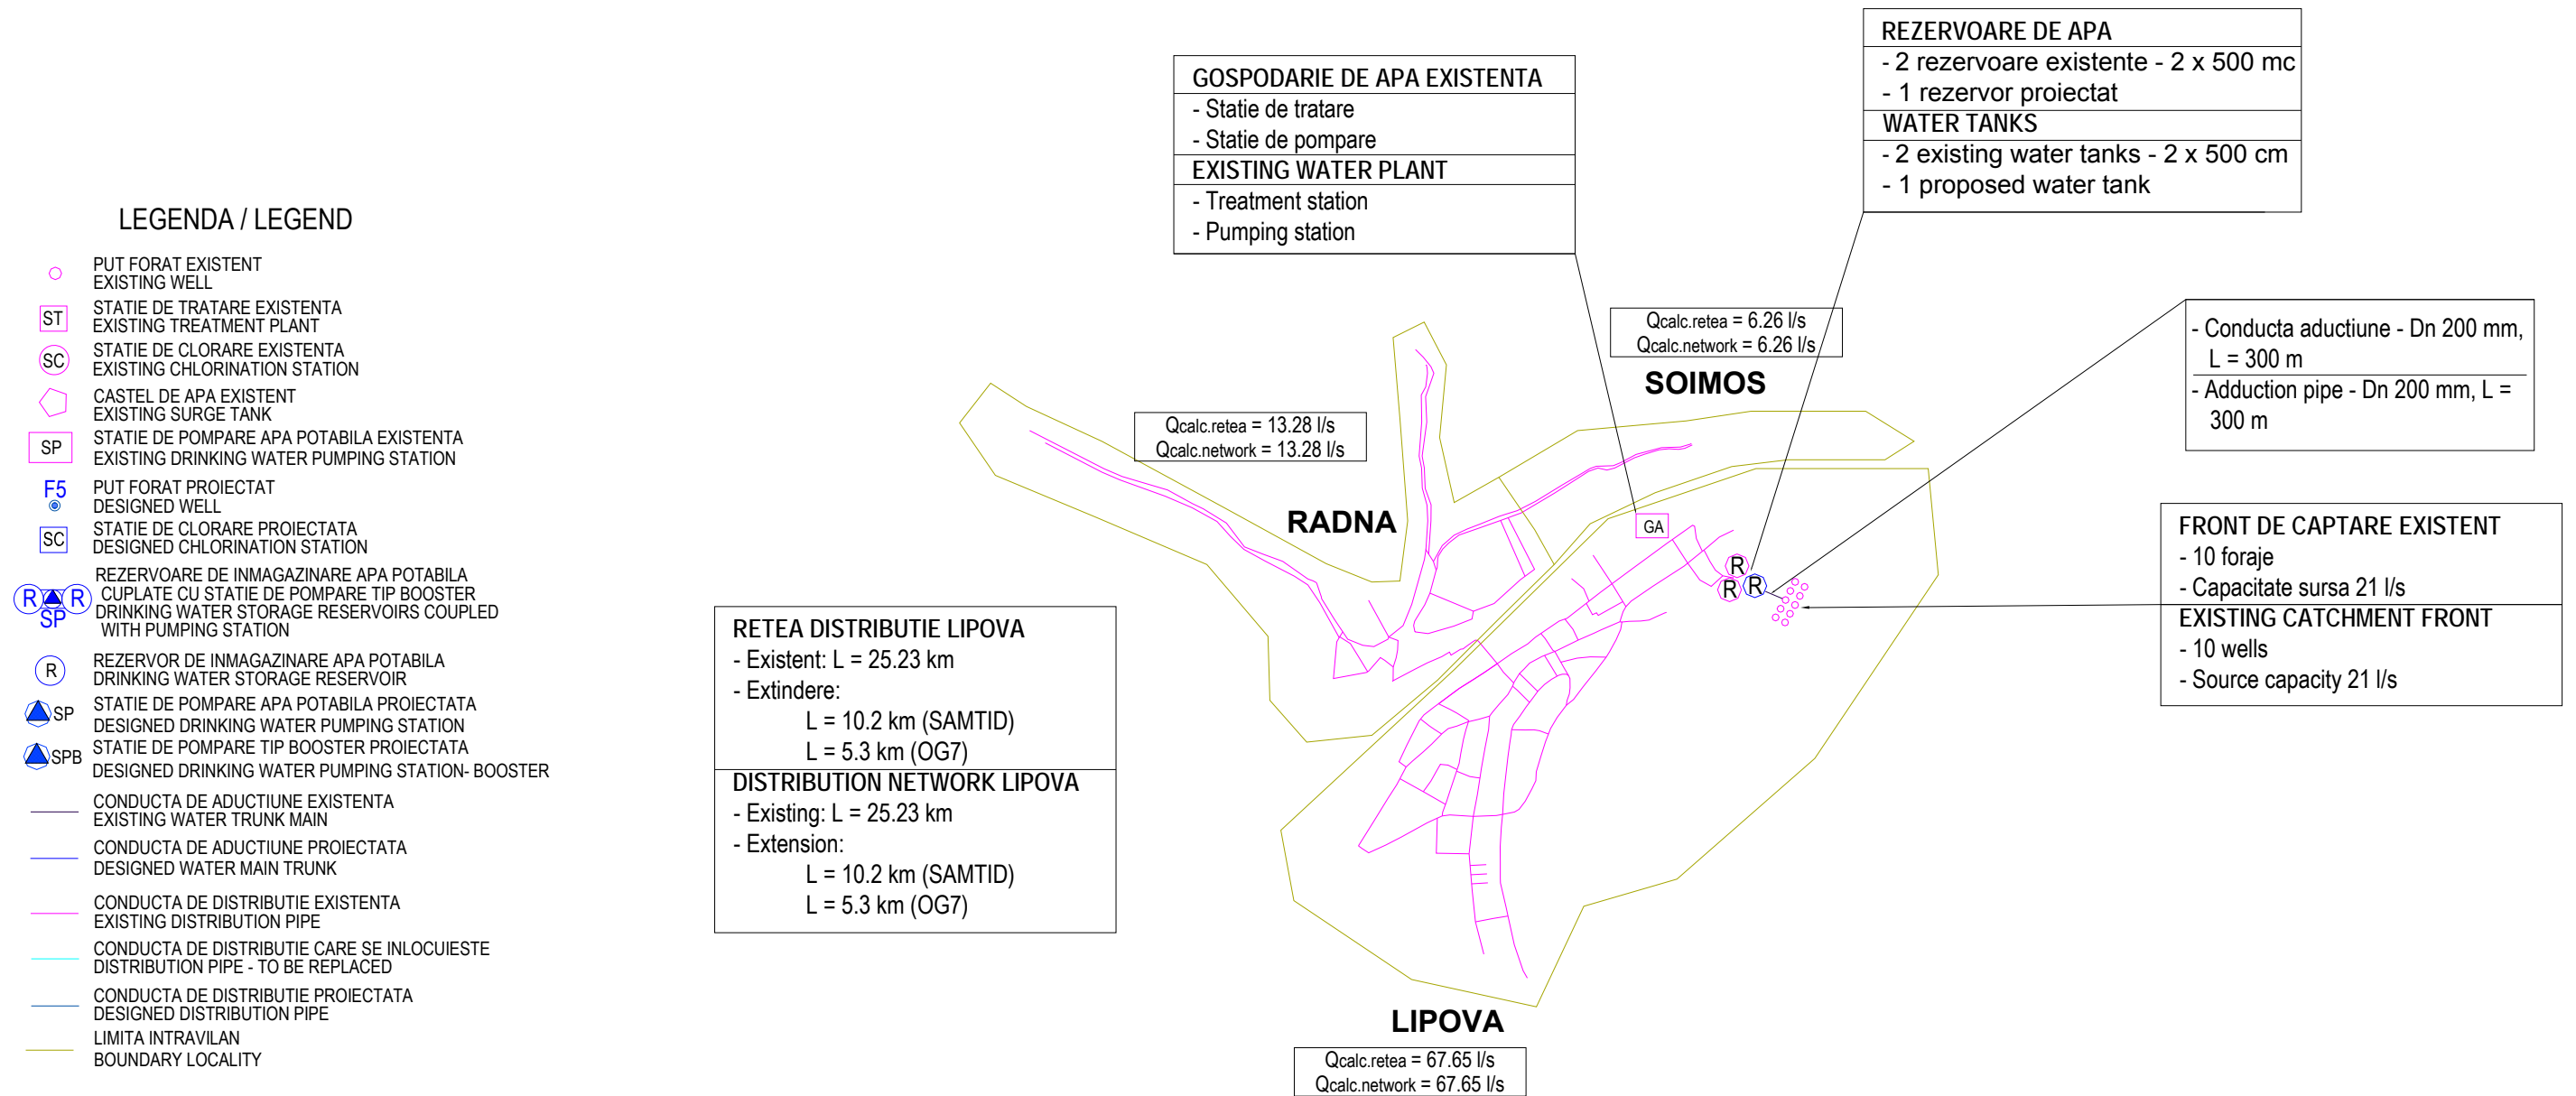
LEGENDA / LEGEND

PUT FORAT EXISTENT
EXISTING WELL

ST STATIE DE TRATARE EXISTENTA
EXISTING TREATMENT PLANT

SC STATIE DE CLORARE EXISTENTA
EXISTING CHLORINATION STATION

CASTEL DE APA EXISTENT
EXISTING SURGE TANK

SP STATIE DE POMPARE APA POTABILA EXISTENTA
EXISTING DRINKING WATER PUMPING STATION

F5 PUT FORAT PROIECTAT
DESIGNED WELL

SC STATIE DE CLORARE PROIECTATA
DESIGNED CHLORINATION STATION

R R SP REZERVOARE DE INMAGAZINARE APA POTABILA CUPLATE CU STATIE DE POMPARE TIP BOOSTER
DRINKING WATER STORAGE RESERVOIRS COUPLED WITH PUMPING STATION

R REZERVOR DE INMAGAZINARE APA POTABILA
DRINKING WATER STORAGE RESERVOIR

SP STATIE DE POMPARE APA POTABILA PROIECTATA
DESIGNED DRINKING WATER PUMPING STATION

SPB STATIE DE POMPARE TIP BOOSTER PROIECTATA
DESIGNED DRINKING WATER PUMPING STATION- BOOSTER

CONDUCTA DE ADUCTIUNE EXISTENTA
EXISTING WATER TRUNK MAIN

CONDUCTA DE ADUCTIUNE PROIECTATA
DESIGNED WATER MAIN TRUNK

CONDUCTA DE DISTRIBUTIE EXISTENTA
EXISTING DISTRIBUTION PIPE

CONDUCTA DE DISTRIBUTIE CARE SE INLOCUIESTE
DISTRIBUTION PIPE - TO BE REPLACED

CONDUCTA DE DISTRIBUTIE PROIECTATA
DESIGNED DISTRIBUTION PIPE

LIMITA INTRAVILAN
BOUNDARY LOCALITY

GOSPODARIE DE APA EXISTENTA
- Statie de tratare
- Statie de pompare
EXISTING WATER PLANT
- Treatment station
- Pumping station

REZERVOARE DE APA
- 2 rezervoare existente - 2 x 500 mc
- 1 rezervor proiectat
WATER TANKS
- 2 existing water tanks - 2 x 500 cm
- 1 proposed water tank

Qcalc.retea = 6.26 l/s
Qcalc.network = 6.26 l/s

SOIMOS

- Conducta aductiune - Dn 200 mm, L = 300 m
- Adduction pipe - Dn 200 mm, L = 300 m

Qcalc.retea = 13.28 l/s
Qcalc.network = 13.28 l/s

RADNA

GA

R
R R

FRONT DE CAPTARE EXISTENT
- 10 foraje
- Capacitate sursa 21 l/s
EXISTING CATCHMENT FRONT
- 10 wells
- Source capacity 21 l/s

RETEA DISTRIBUTIE LIPOVA
- Existent: L = 25.23 km
- Extindere:
L = 10.2 km (SAMTID)
L = 5.3 km (OG7)
DISTRIBUTION NETWORK LIPOVA
- Existing: L = 25.23 km
- Extension:
L = 10.2 km (SAMTID)
L = 5.3 km (OG7)

LIPOVA

Qcalc.retea = 67.65 l/s
Qcalc.network = 67.65 l/s